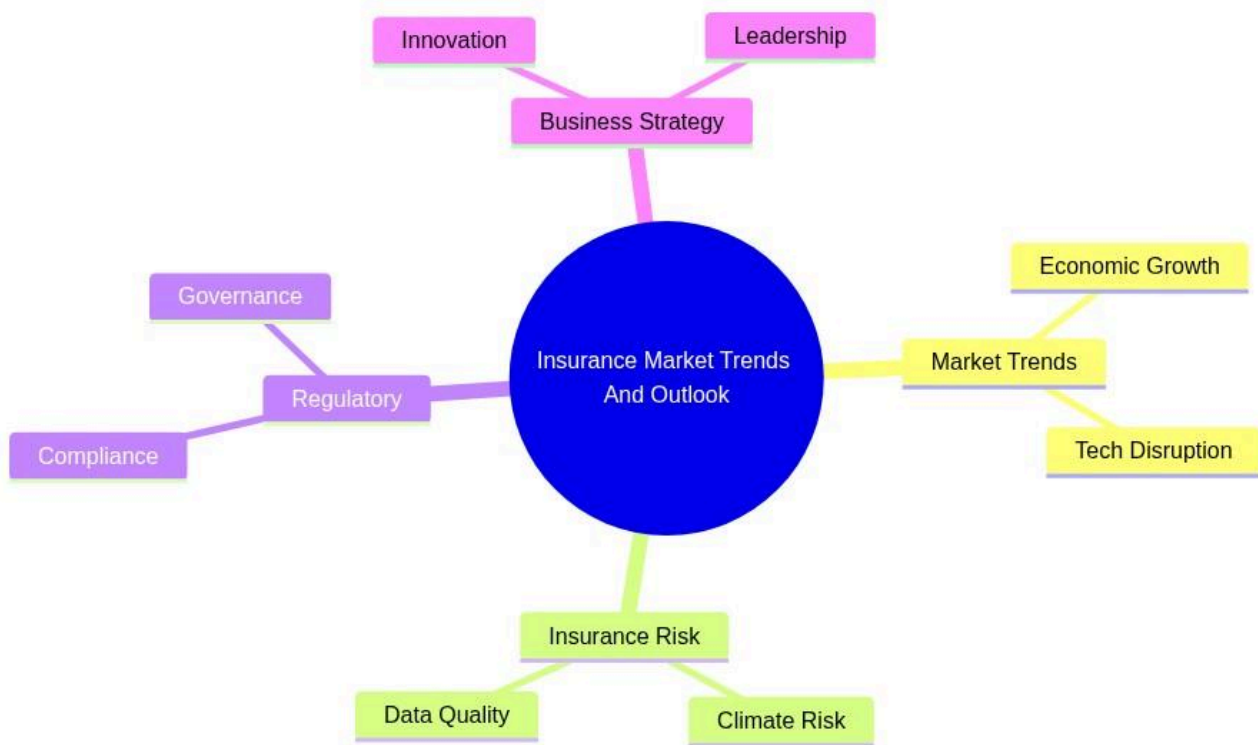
Innovation

Leadership

Business Strategy

Economic Growth

Governance

Insurance Market Trends And Outlook

Market Trends

Regulatory

Compliance

Tech Disruption

Insurance Risk

Data Quality

Climate Risk